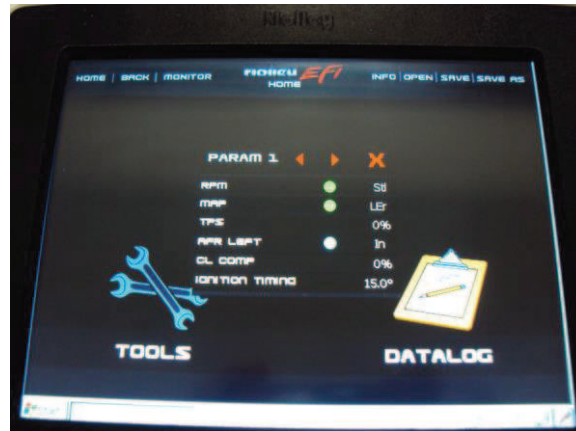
HOME | BACK | MONITOR

HOLLEY EFI
HOME

INFO | OPEN | SAVE | SAVE AS

PARAM 1

| | | |
|---|---|---|
| RPM | | Stl |
| MAP | | LEr |
| TPS | | 0% |
| AFR LEFT | | In |
| CL COMP | | 0% |
| IGNITION TIMING | | 15.0° |

TOOLS

DATALOG